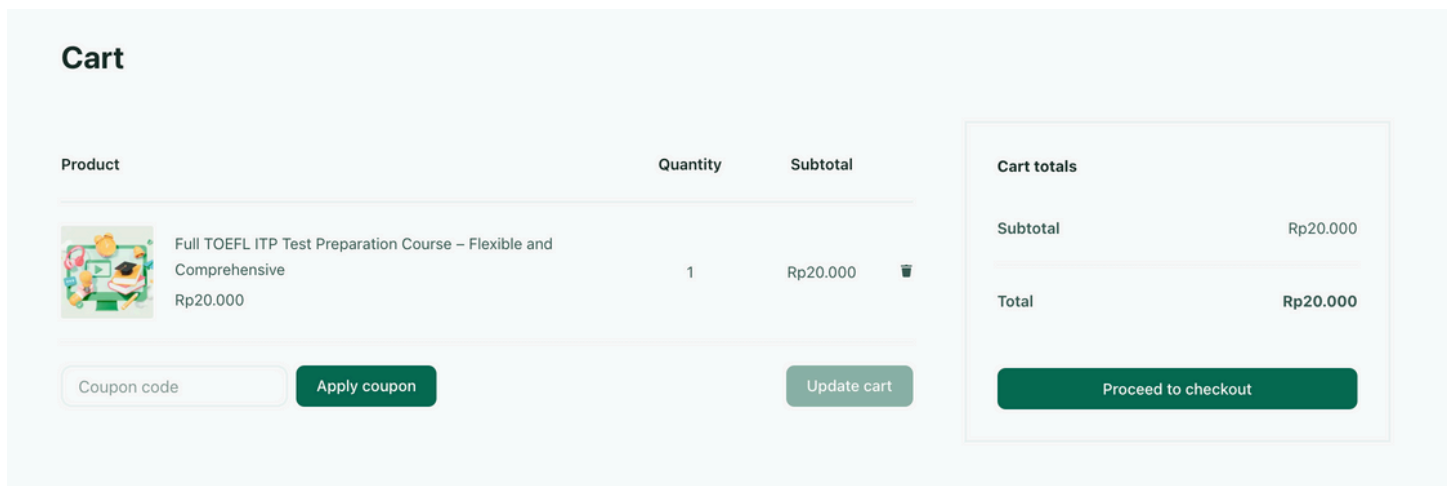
Cart

| Product | Quantity | Subtotal |
|---|---|---|
| Full TOEFL ITP Test Preparation Course – Flexible and Comprehensive Rp20.000 | 1 | Rp20.000 |

Coupon code
Apply coupon
Update cart

Cart totals

Subtotal Rp20.000

Total Rp20.000

Proceed to checkout